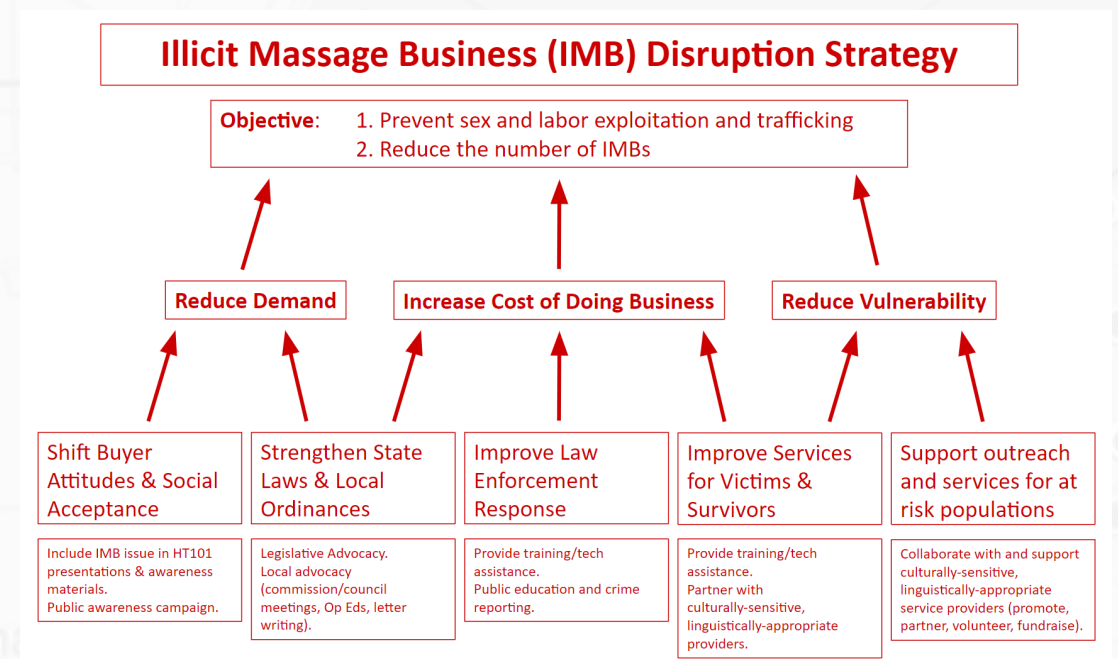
Illicit Massage Business (IMB) Disruption Strategy

Objective: 1. Prevent sex and labor exploitation and trafficking
2. Reduce the number of IMBs

Reduce Demand

Increase Cost of Doing Business

Reduce Vulnerability

Shift Buyer Attitudes & Social Acceptance

Include IMB issue in HT101 presentations & awareness materials.
Public awareness campaign.

Strengthen State Laws & Local Ordinances

Legislative Advocacy.
Local advocacy (commission/council meetings, Op Eds, letter writing).

Improve Law Enforcement Response

Provide training/tech assistance.
Public education and crime reporting.

Improve Services for Victims & Survivors

Provide training/tech assistance.
Partner with culturally-sensitive, linguistically-appropriate providers.

Support outreach and services for at risk populations

Collaborate with and support culturally-sensitive, linguistically-appropriate service providers (promote, partner, volunteer, fundraise).